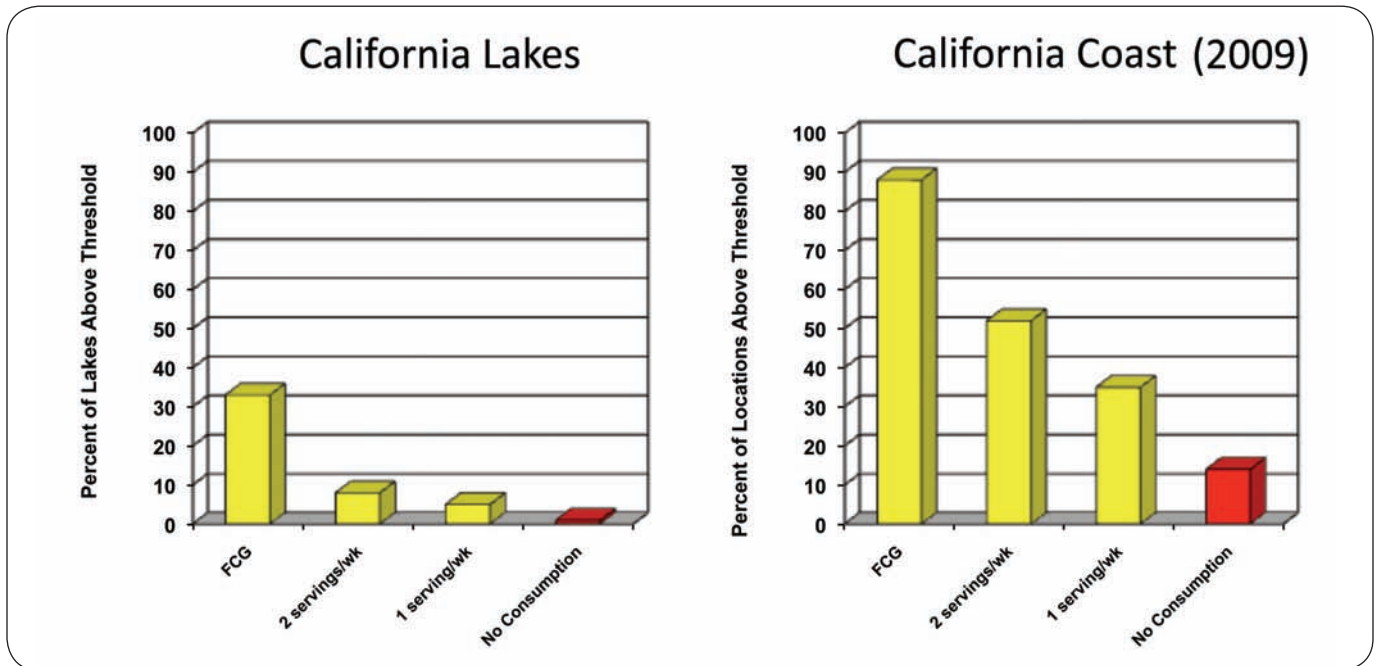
California Lakes

Percent of Lakes Above Threshold

100
90
80
70
60
50
40
30
20
10
0

FCG
2 servings/wk
1 serving/wk
No Consumption

California Coast (2009)

Percent of Locations Above Threshold

100
90
80
70
60
50
40
30
20
10
0

FCG
2 servings/wk
1 serving/wk
No Consumption